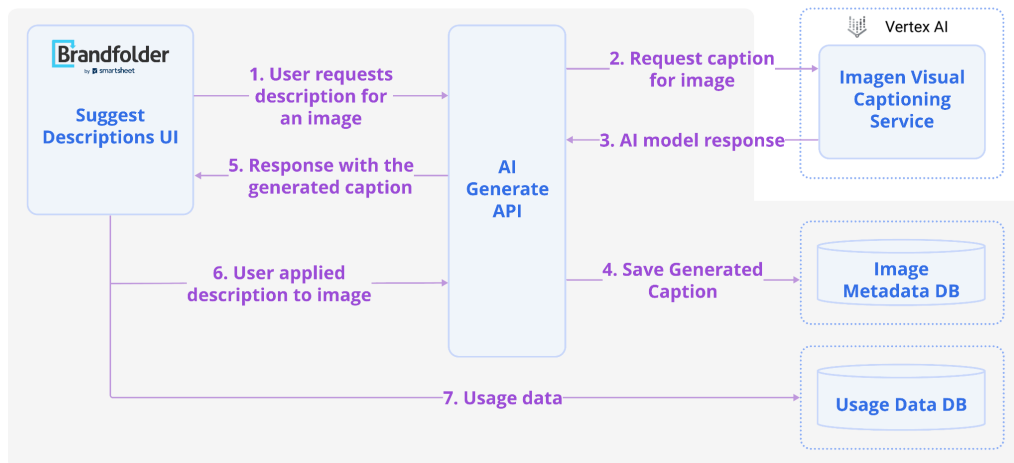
Brandfolder
by smartsheet

Suggest Descriptions UI

1. User requests description for an image

5. Response with the generated caption

AI Generate API

2. Request caption for image

3. AI model response

Vertex AI

Imagen Visual Captioning Service

6. User applied description to image

4. Save Generated Caption

Image Metadata DB

7. Usage data

Usage Data DB